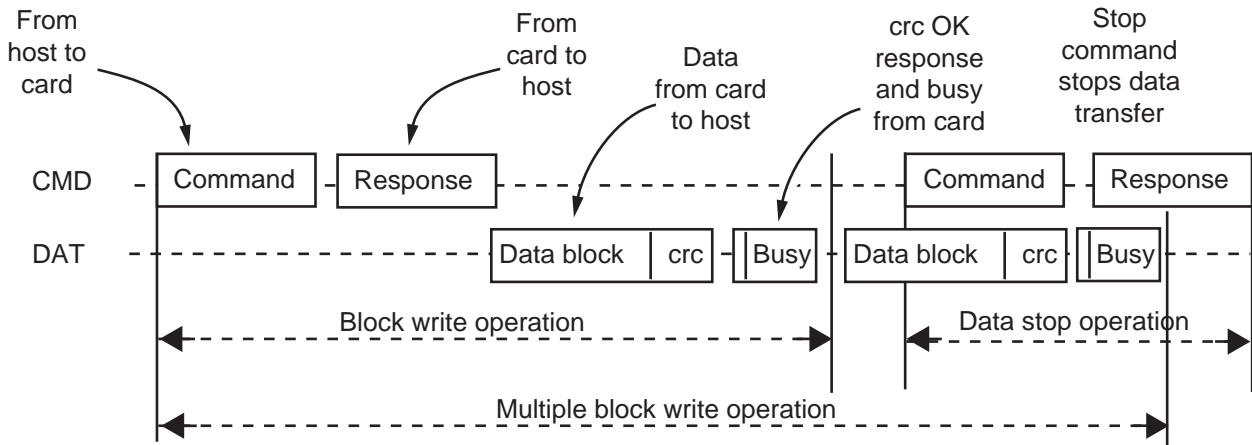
From host to card

From card to host

Data from card to host

crc OK response and busy from card

Stop command stops data transfer

CMD

Command

Response

Command

Response

DAT

Data block

crc

Busy

Data block

crc

Busy

Block write operation

Data stop operation

Multiple block write operation